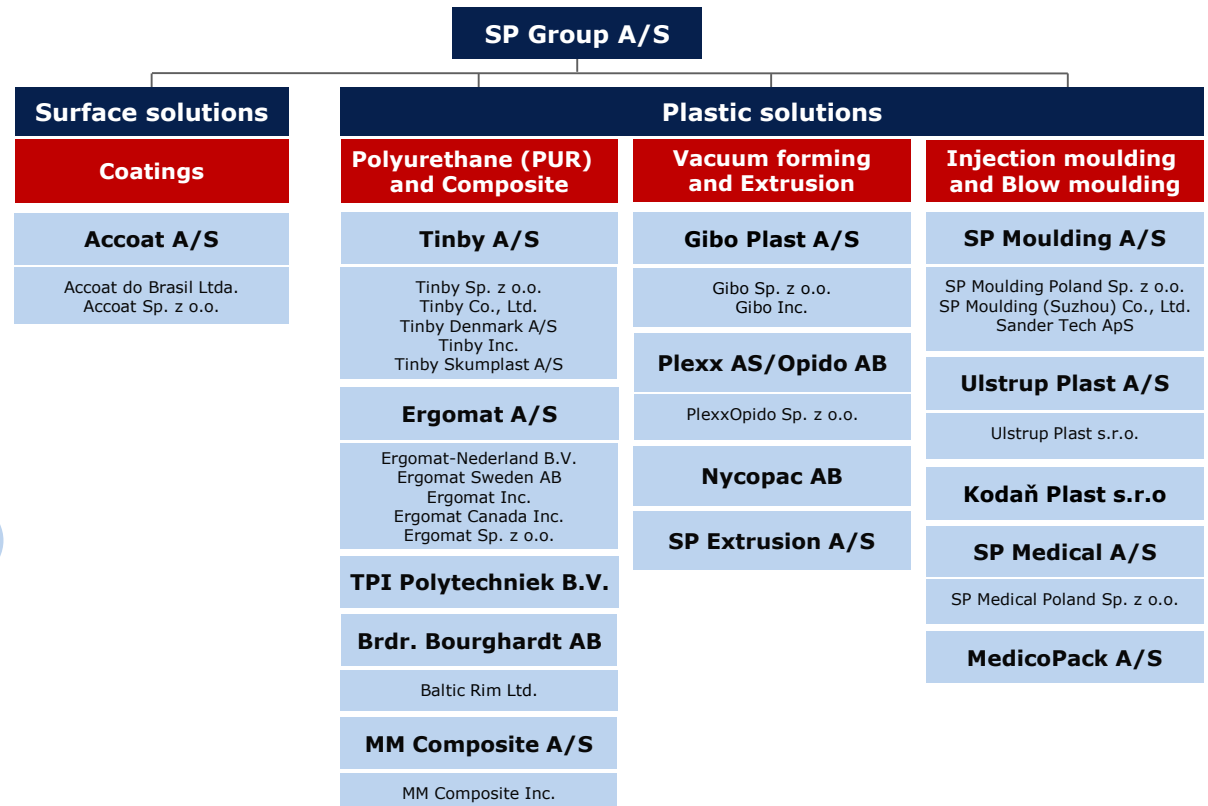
SP Group A/S

Surface solutions

Coatings

Accoat A/S

Accoat do Brasil Ltda.
Accoat Sp. z o.o.

Plastic solutions

Polyurethane (PUR) and Composite

Tinby A/S

Tinby Sp. z o.o.
Tinby Co., Ltd.
Tinby Denmark A/S
Tinby Inc.
Tinby Skumplast A/S

Ergomat A/S

Ergomat-Nederland B.V.
Ergomat Sweden AB
Ergomat Inc.
Ergomat Canada Inc.
Ergomat Sp. z o.o.

TPI Polytechniek B.V.

Brdr. Bourghardt AB

Baltic Rim Ltd.

MM Composite A/S

MM Composite Inc.

Vacuum forming and Extrusion

Gibo Plast A/S

Gibo Sp. z o.o.
Gibo Inc.

Plexx AS/Opido AB

PlexxOpido Sp. z o.o.

Nycopac AB

SP Extrusion A/S

Injection moulding and Blow moulding

SP Moulding A/S

SP Moulding Poland Sp. z o.o.
SP Moulding (Suzhou) Co., Ltd.
Sander Tech ApS

Ulstrup Plast A/S

Ulstrup Plast s.r.o.

Kodaň Plast s.r.o

SP Medical A/S

SP Medical Poland Sp. z o.o.

MedicoPack A/S